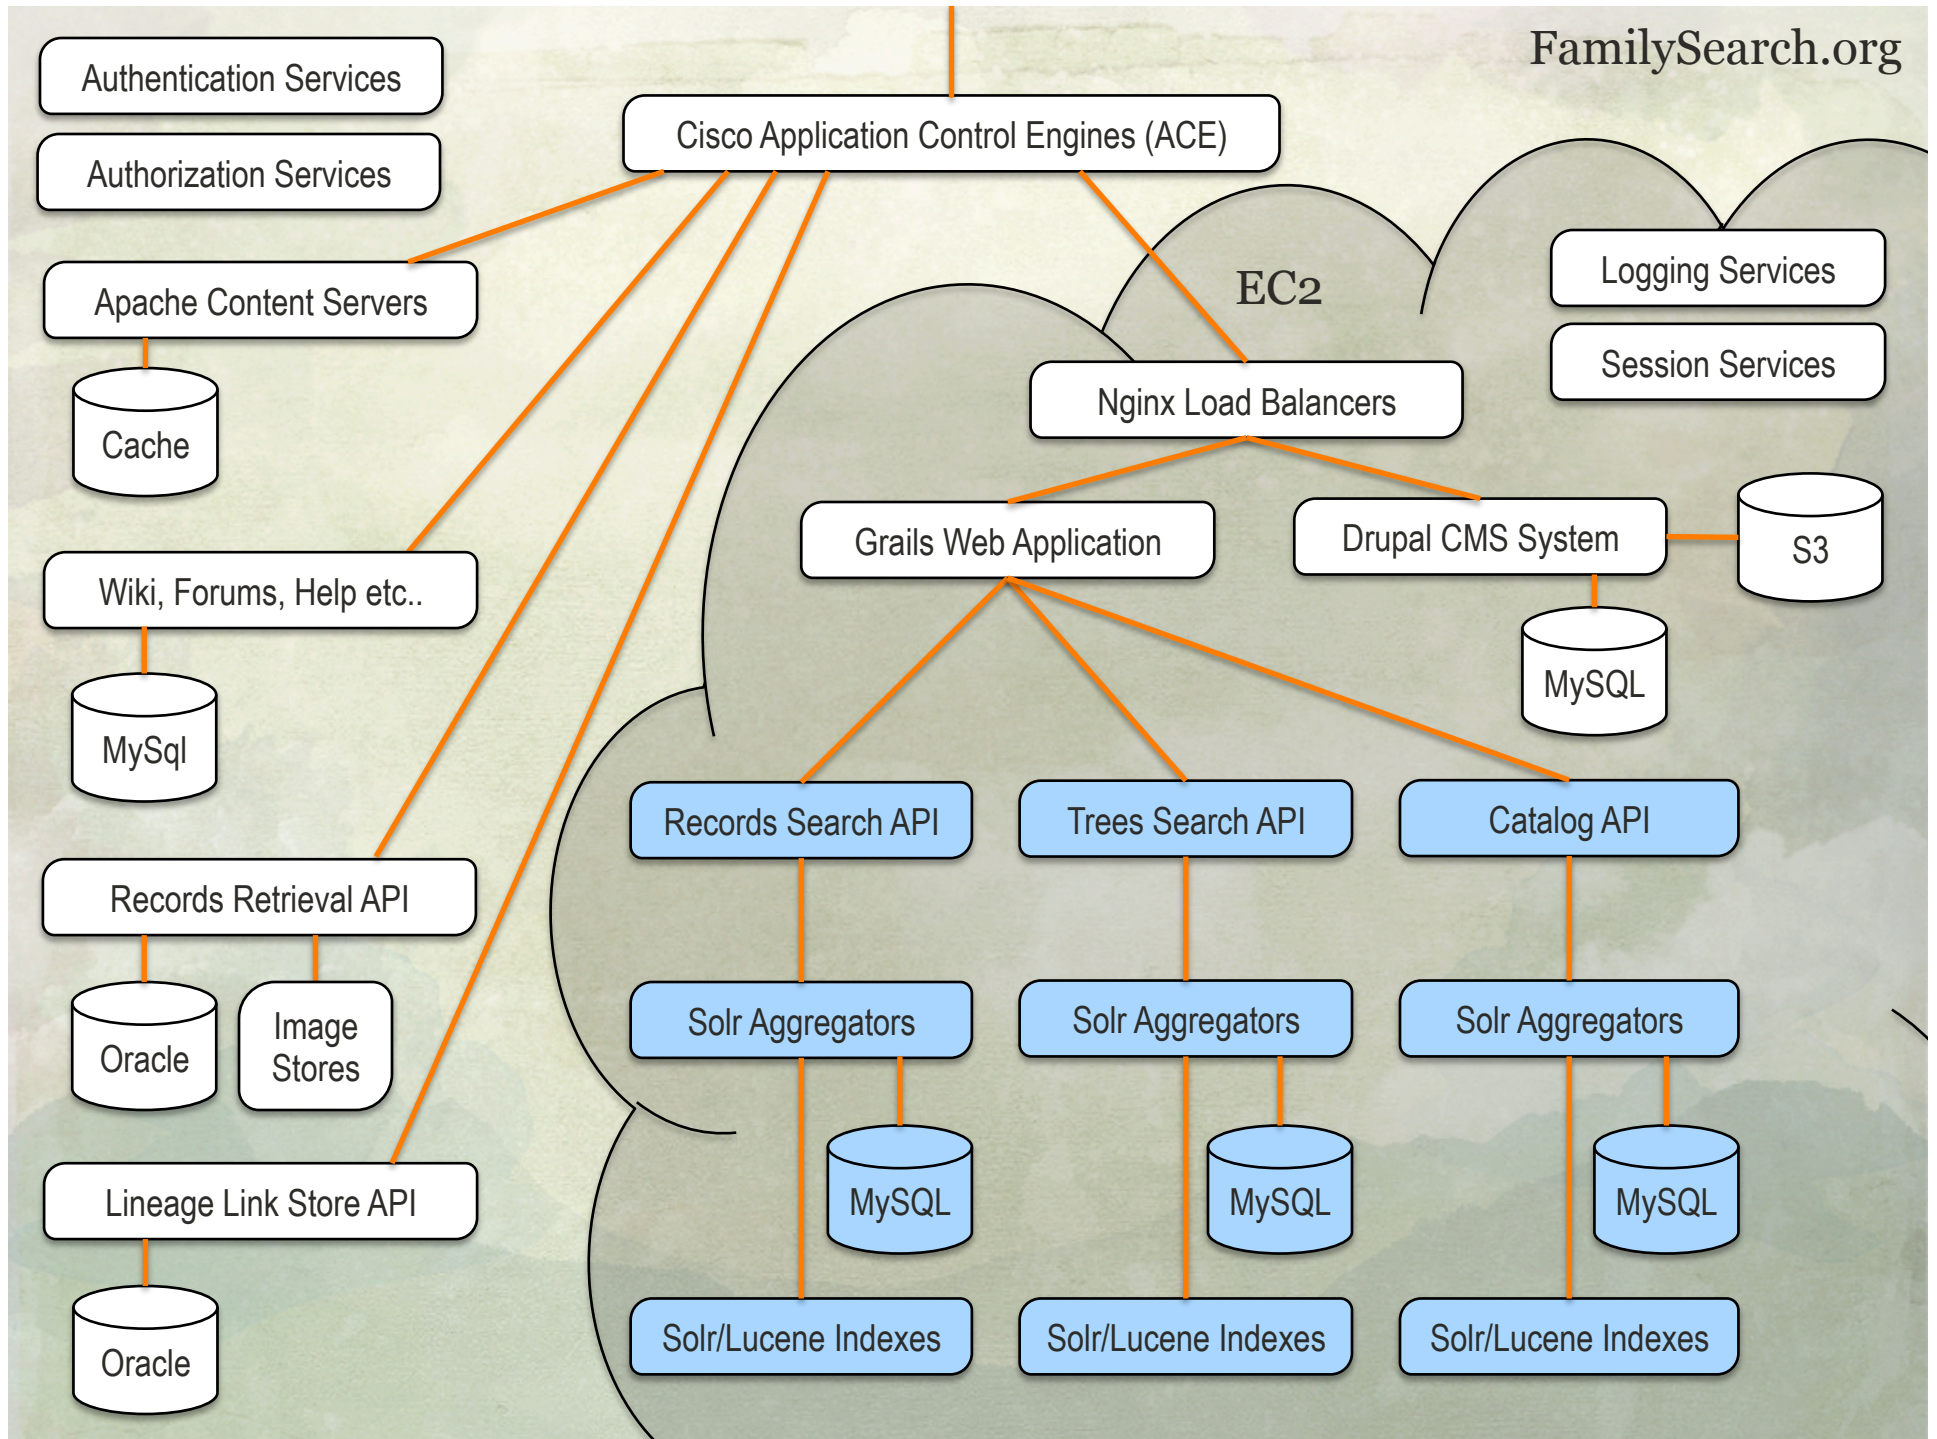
FamilySearch.org

Authentication Services

Authorization Services

Cisco Application Control Engines (ACE)

Apache Content Servers

Cache

EC2

Logging Services

Session Services

Nginx Load Balancers

Grails Web Application

Drupal CMS System

S3

MySQL

Wiki, Forums, Help etc..

MySql

Records Search API

Trees Search API

Catalog API

Records Retrieval API

Oracle

Image Stores

Solr Aggregators

Solr Aggregators

Solr Aggregators

MySQL

MySQL

MySQL

Lineage Link Store API

Oracle

Solr/Lucene Indexes

Solr/Lucene Indexes

Solr/Lucene Indexes